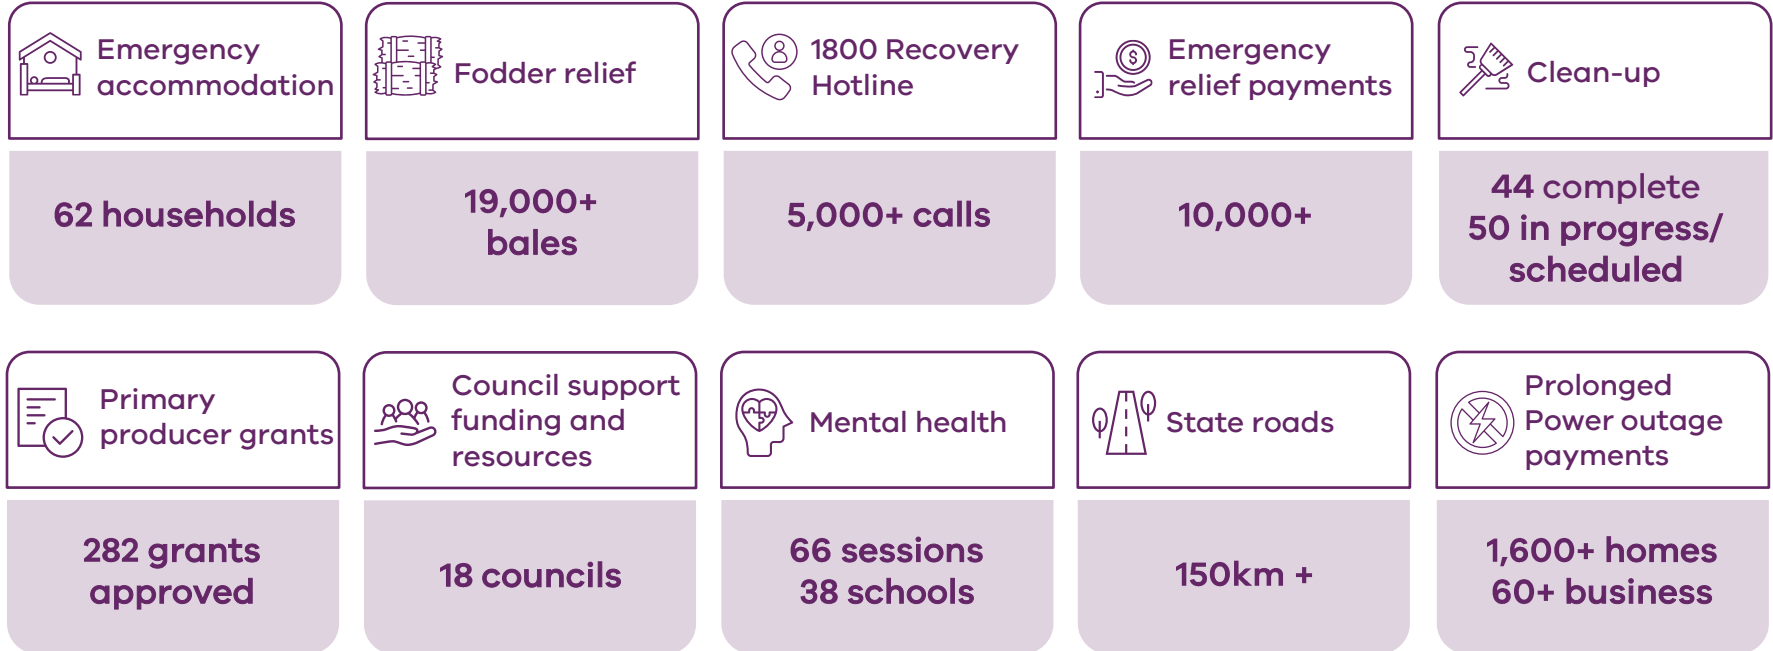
Emergency accommodation

62 households

Fodder relief

19,000+ bales

1800 Recovery Hotline

5,000+ calls

Emergency relief payments

10,000+

Clean-up

44 complete
50 in progress/ scheduled

Primary producer grants

282 grants approved

Council support funding and resources

18 councils

Mental health

66 sessions
38 schools

State roads

150km +

Prolonged Power outage payments

1,600+ homes
60+ business